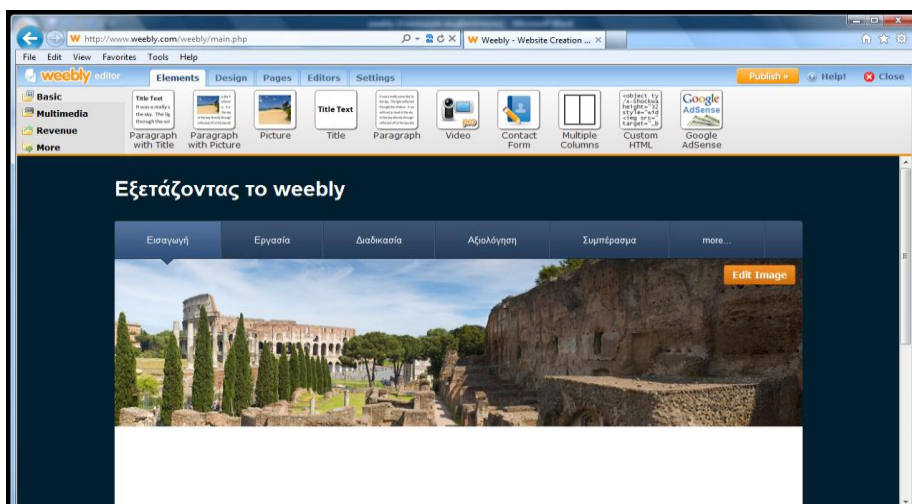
http://www.weebly.com/weebly/main.php

Weebly - Website Creation ...

File Edit View Favorites Tools Help

weebly editor

Elements Design Pages Editors Settings

Publish » Help! Close

Basic
Multimedia
Revenue
More

Title Text

Paragraph with Title

Paragraph with Picture

Picture

Title Text

Title

Paragraph

Video

Contact Form

Multiple Columns

Custom HTML

Google AdSense

Google AdSense

Εξετάζοντας το weebly

Εισαγωγή Εργασία Διαδικασία Αξιολόγηση Συμπέρασμα more...

Edit Image